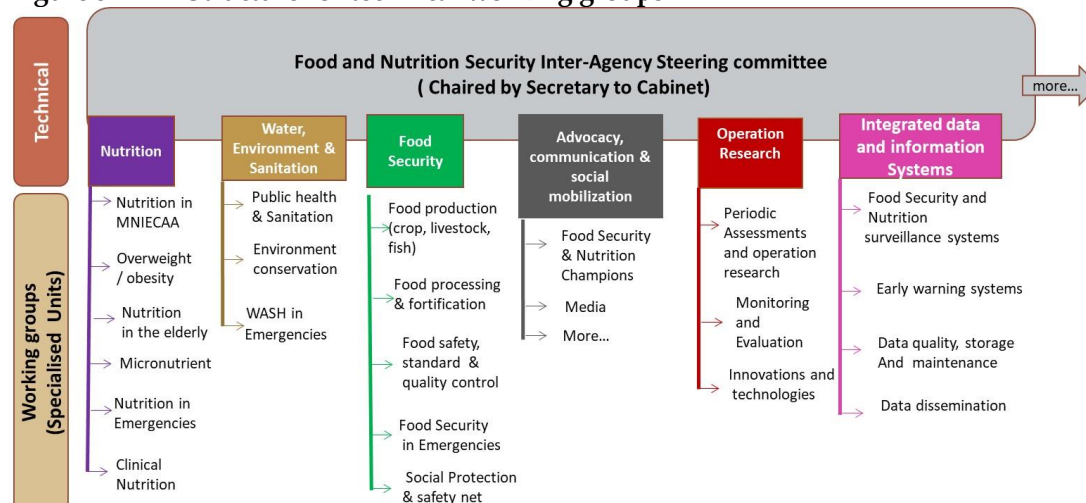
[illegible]

Technical

Food and Nutrition Security Inter-Agency Steering committee
( Chaired by Secretary to Cabinet)

more...

Working groups (Specialised Units)

Nutrition
Nutrition in MNIECAA
Overweight / obesity
Nutrition in the elderly
Micronutrient
Nutrition in Emergencies
Clinical Nutrition

Water, Environment & Sanitation
Public health & Sanitation
Environment conservation
WASH in Emergencies

Food Security
Food production (crop, livestock, fish)
Food processing & fortification
Food safety, standard & quality control
Food Security in Emergencies
Social Protection & safety net

Advocacy, communication & social mobilization
Food Security & Nutrition Champions
Media
More...

Operation Research
Periodic Assessments and operation research
Monitoring and Evaluation
Innovations and technologies

Integrated data and information Systems
Food Security and Nutrition surveillance systems
Early warning systems
Data quality, storage And maintenance
Data dissemination